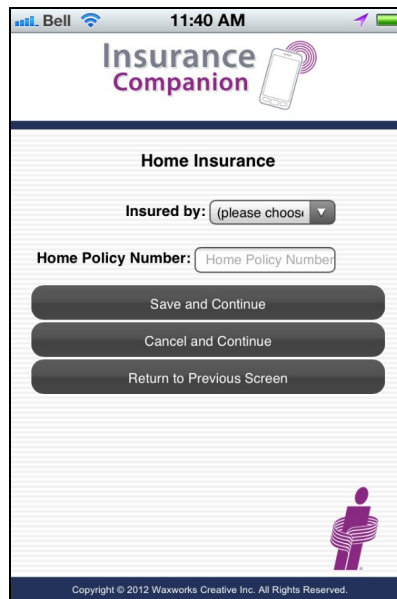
Bell 11:40 AM

Insurance Companion

Home Insurance

Insured by: (please choos

Home Policy Number: Home Policy Number

Save and Continue

Cancel and Continue

Return to Previous Screen

Copyright © 2012 Waxworks Creative Inc. All Rights Reserved.